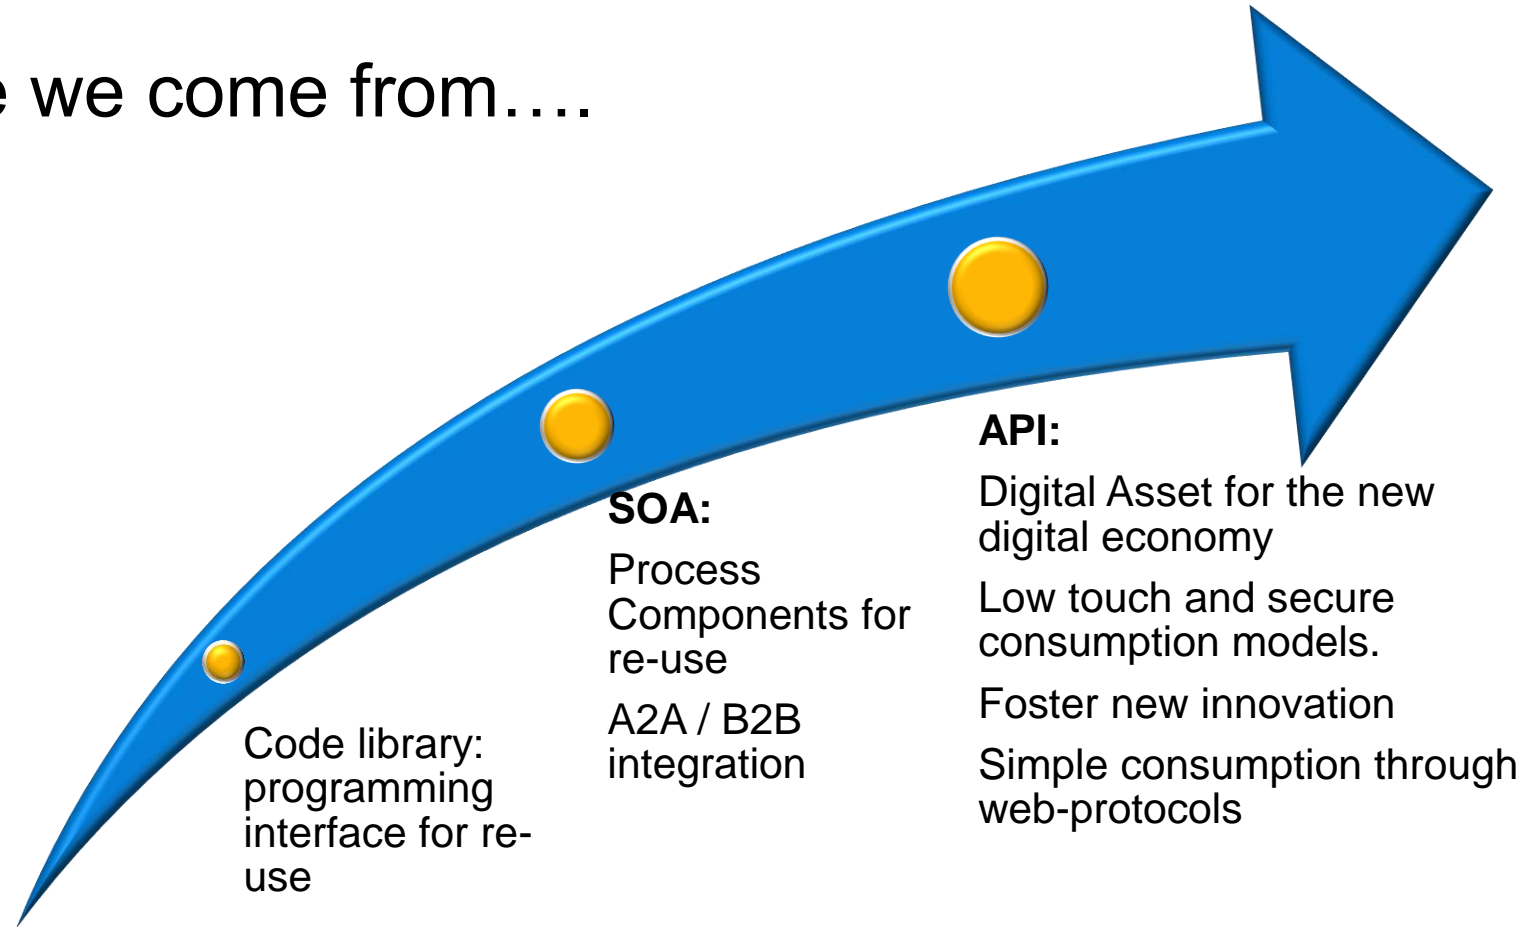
e we come from….

Code library: programming interface for re-use

SOA:

Process Components for re-use

A2A / B2B integration

API:

Digital Asset for the new digital economy

Low touch and secure consumption models.

Foster new innovation

Simple consumption through web-protocols